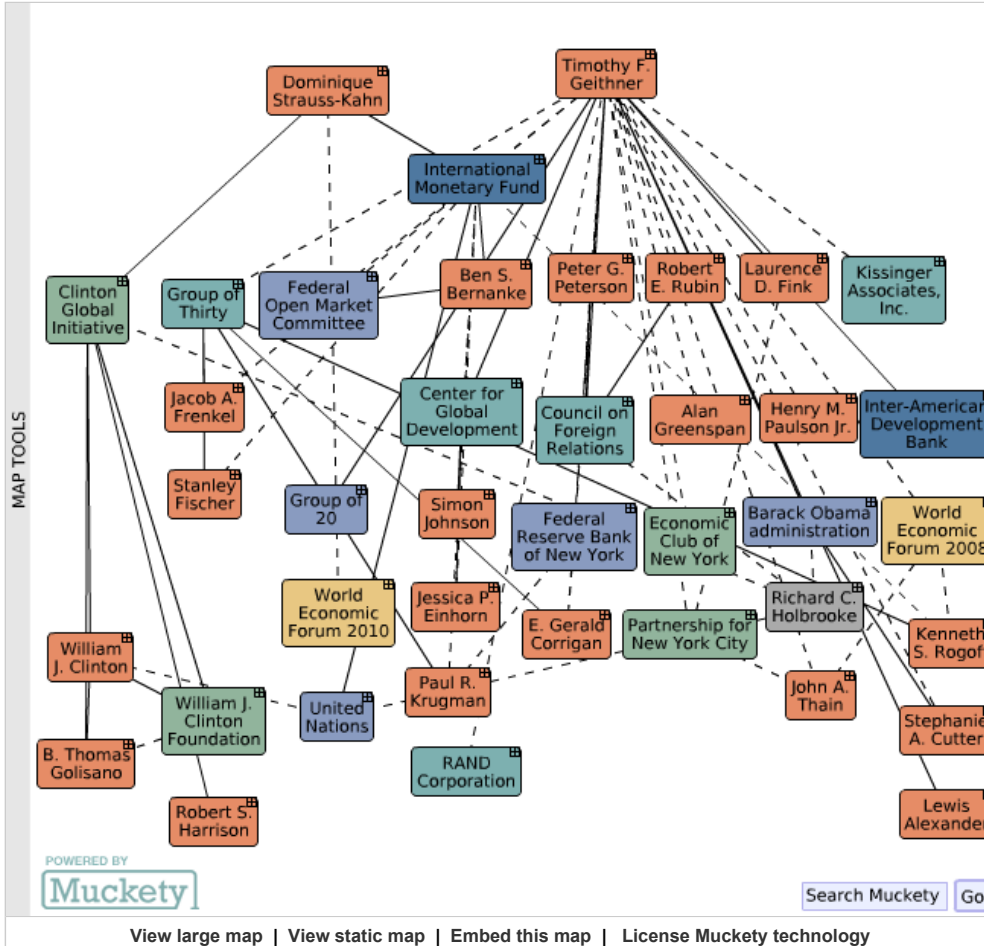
MAP TOOLS

Timothy F. Geithner

Dominique Strauss-Kahn

International Monetary Fund

Clinton Global Initiative

Group of Thirty

Federal Open Market Committee

Ben S. Bernanke

Peter G. Peterson

Robert E. Rubin

Laurence D. Fink

Kissinger Associates, Inc.

Jacob A. Frenkel

Center for Global Development

Council on Foreign Relations

Alan Greenspan

Henry M. Paulson Jr.

Inter-American Development Bank

Stanley Fischer

Group of 20

Simon Johnson

Federal Reserve Bank of New York

Economic Club of New York

Barack Obama administration

World Economic Forum 2008

World Economic Forum 2010

Jessica P. Einhorn

E. Gerald Corrigan

Partnership for New York City

Richard C. Holbrooke

Kenneth S. Rogof

William J. Clinton

William J. Clinton Foundation

United Nations

Paul R. Krugman

John A. Thain

Stephanie A. Cutter

B. Thomas Golisano

RAND Corporation

Robert S. Harrison

Lewis Alexander

POWERED BY Muckety

Search Muckety

Go

View large map | View static map | Embed this map | License Muckety technology